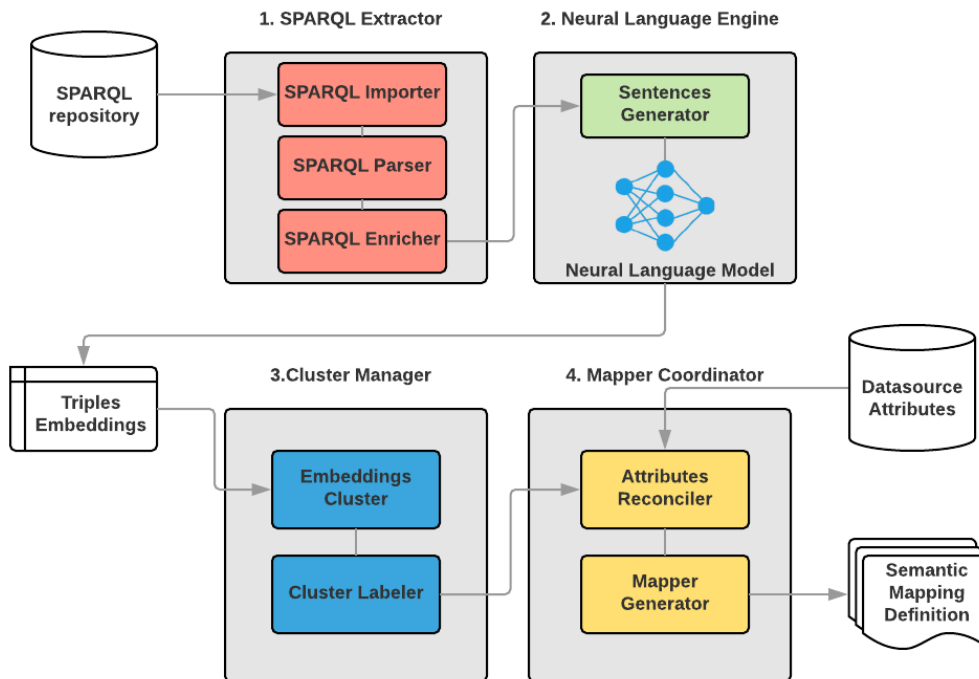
1. SPARQL Extractor

2. Neural Language Engine

SPARQL repository

SPARQL Importer

SPARQL Parser

SPARQL Enricher

Sentences Generator

Neural Language Model

Triples Embeddings

3.Cluster Manager

4. Mapper Coordinator

Datasource Attributes

Embeddings Cluster

Cluster Labeler

Attributes Reconciler

Mapper Generator

Semantic Mapping Definition